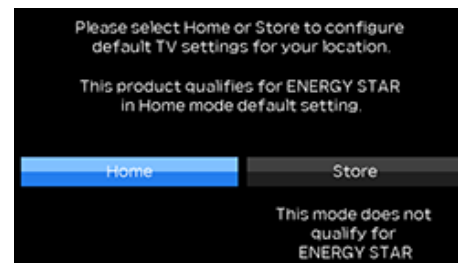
Please select Home or Store to configure default TV settings for your location.

This product qualifies for ENERGY STAR in Home mode default setting.

Home

Store

This mode does not qualify for ENERGY STAR